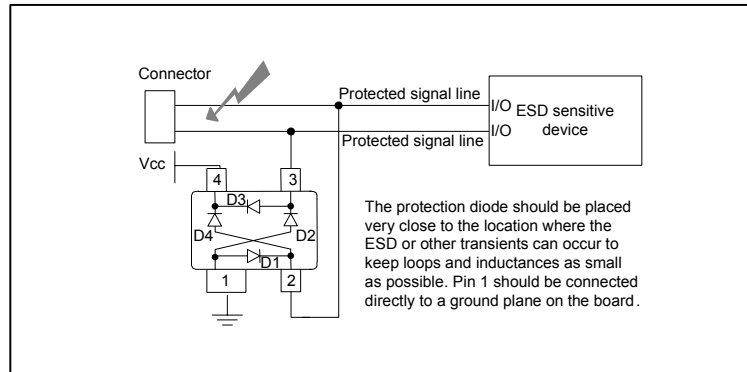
Connector

Protected signal line

I/O

ESD sensitive device

I/O

Protected signal line

Vcc

4

3

D3

D4

D2

D1

1

2

The protection diode should be placed very close to the location where the ESD or other transients can occur to keep loops and inductances as small as possible. Pin 1 should be connected directly to a ground plane on the board.